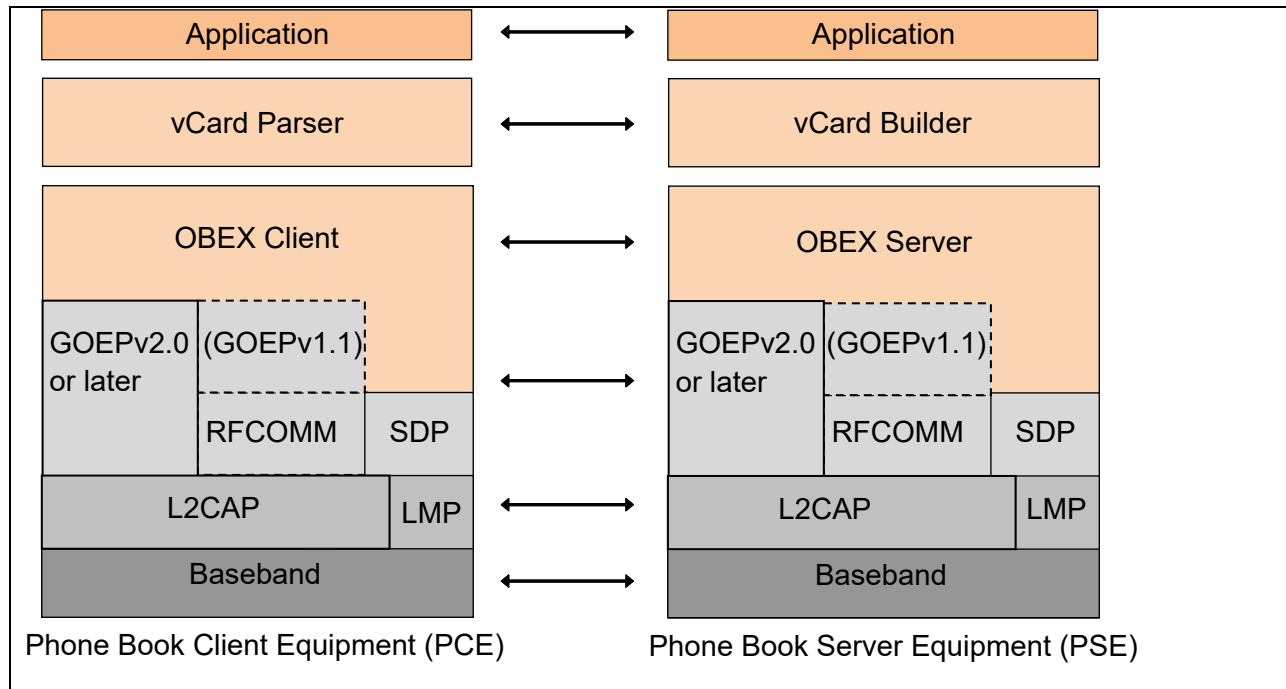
Application

vCard Parser

OBEX Client

GOEPv2.0 or later

(GOEPv1.1)

RFCOMM

SDP

L2CAP

LMP

Baseband

Phone Book Client Equipment (PCE)

Application

vCard Builder

OBEX Server

GOEPv2.0 or later

(GOEPv1.1)

RFCOMM

SDP

L2CAP

LMP

Baseband

Phone Book Server Equipment (PSE)